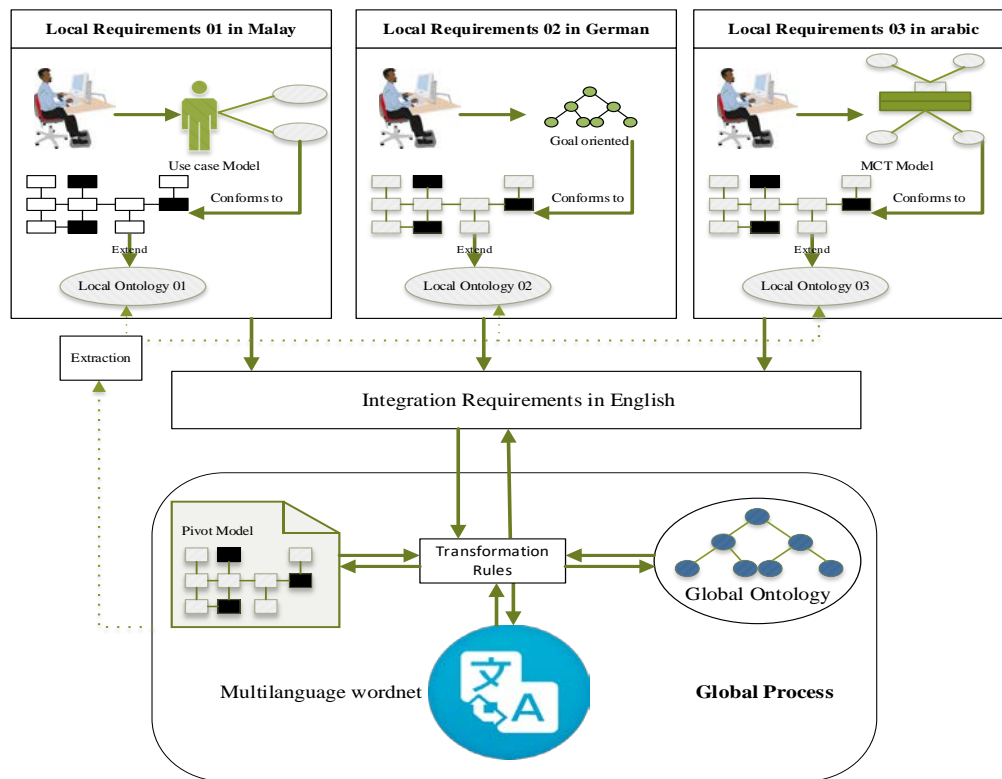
Local Requirements 01 in Malay

Use case Model

Conforms to

Extend

Local Ontology 01

Local Requirements 02 in German

Goal oriented

Conforms to

Extend

Local Ontology 02

Local Requirements 03 in arabic

MCT Model

Conforms to

Extend

Local Ontology 03

Extraction

Integration Requirements in English

Pivot Model

Transformation Rules

Global Ontology

文

A

Multilanguage wordnet

Global Process